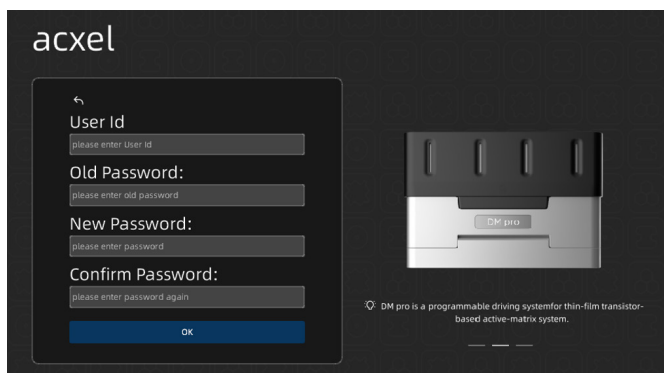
acxel

↶

User Id

please enter User Id

Old Password:

please enter old password

New Password:

please enter password

Confirm Password:

please enter password again

OK

DM pro

DM pro is a programmable driving systemfor thin-film transistor-based active-matrix system.